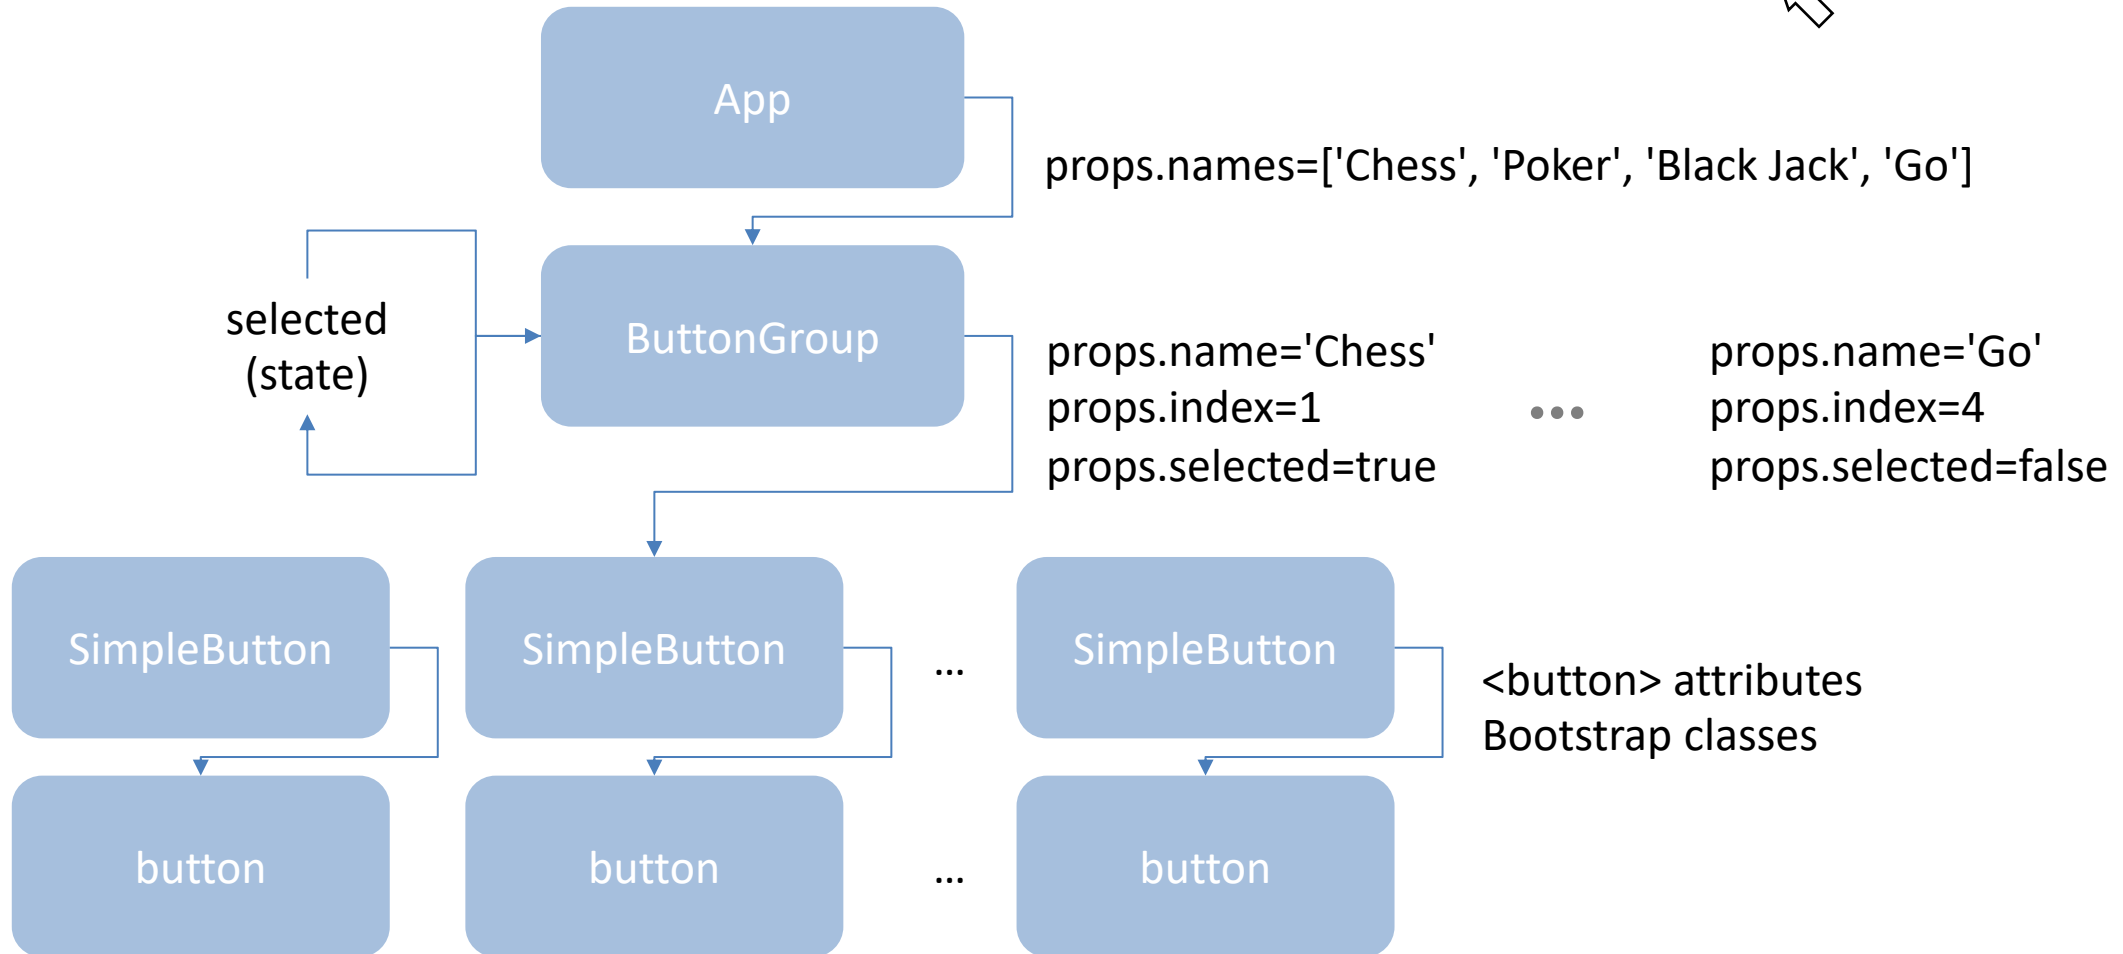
App

props.names=['Chess', 'Poker', 'Black Jack', 'Go']

selected (state)

ButtonGroup

props.name='Chess'
props.index=1
props.selected=true

•••

props.name='Go'
props.index=4
props.selected=false

SimpleButton

SimpleButton

...

SimpleButton

<button> attributes
Bootstrap classes

button

button

...

button